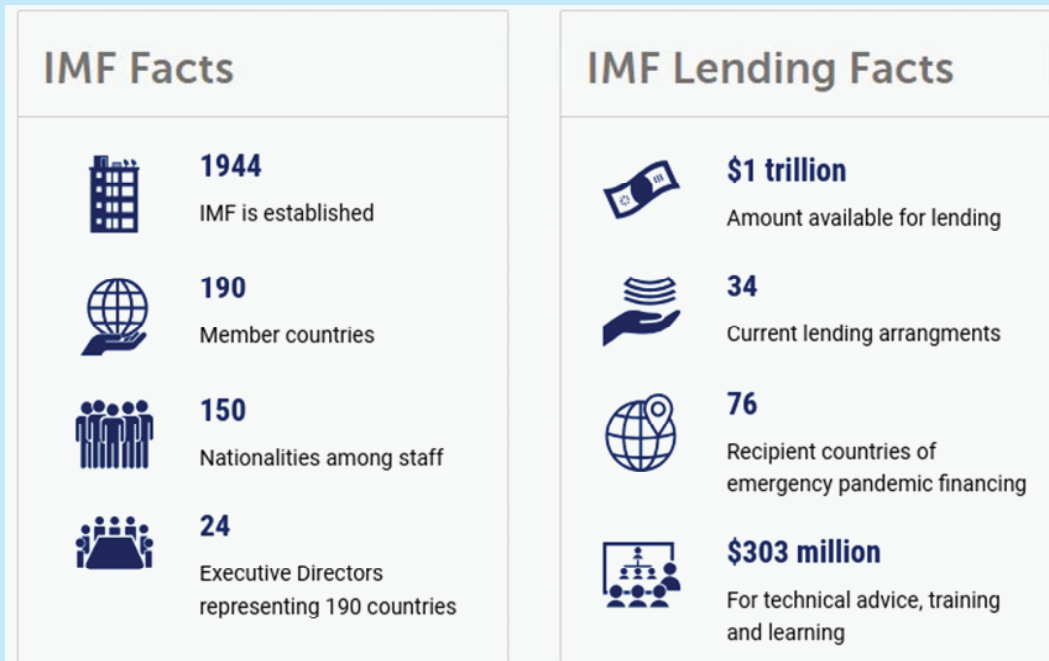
IMF Facts

1944
IMF is established

190
Member countries

150
Nationalities among staff

24
Executive Directors representing 190 countries

IMF Lending Facts

$1 trillion
Amount available for lending

34
Current lending arrangments

76
Recipient countries of emergency pandemic financing

$303 million
For technical advice, training and learning